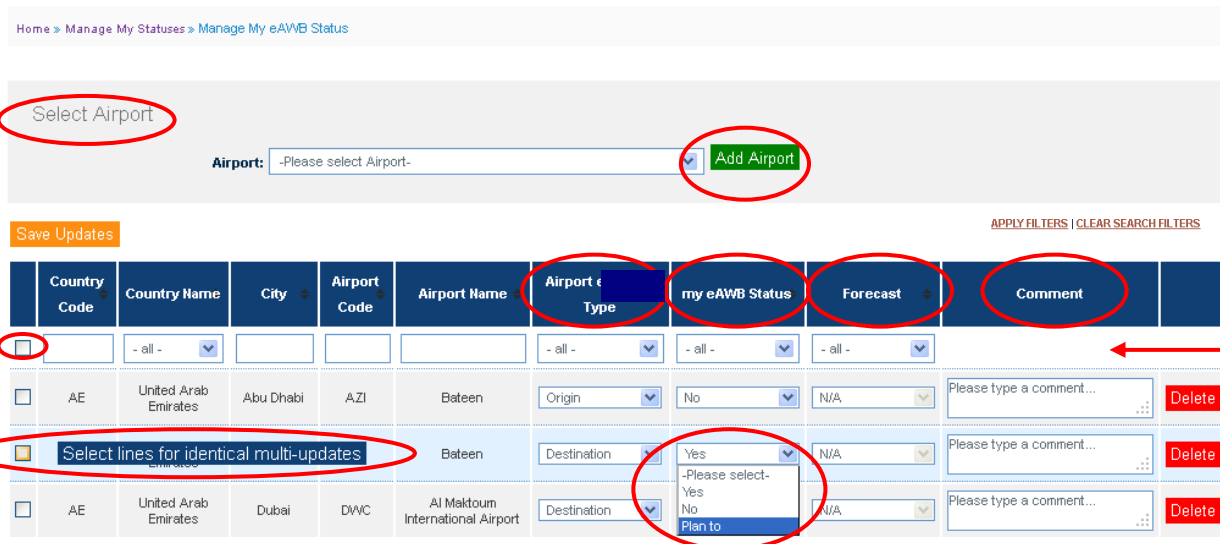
Home » Manage My Statuses » Manage My eAWB Status

Select Airport

Airport: -Please select Airport- Add Airport

Save Updates

APPLY FILTERS | CLEAR SEARCH FILTERS

| | Country Code | Country Name | City | Airport Code | Airport Name | Airport e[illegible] Type | my eAWB Status | Forecast | Comment | |
|---|---|---|---|---|---|---|---|---|---|---|
| | | - all - | | | | - all - | - all - | - all - | | |
| | AE | United Arab Emirates | Abu Dhabi | AZI | Bateen | Origin | No | N/A | Please type a comment... | Delete |
| | Select lines for identical multi-updates | | | | Bateen | Destination | Yes | N/A | Please type a comment... | Delete |
| | AE | United Arab Emirates | Dubai | DWC | Al Maktoum International Airport | Destination | -Please select- Yes No Plan to | N/A | Please type a comment... | Delete |